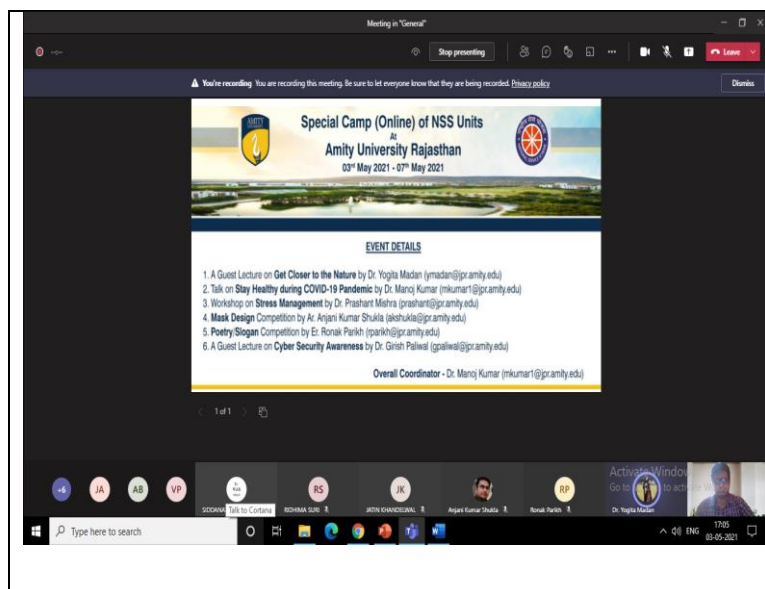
Meeting in "General"

Stop presenting

Leave

You're recording You are recording this meeting. Be sure to let everyone know that they are being recorded. Privacy policy

Dismiss

AMITY

Special Camp (Online) of NSS Units
At
Amity University Rajasthan
03rd May 2021 - 07th May 2021

EVENT DETAILS

1. A Guest Lecture on Get Closer to the Nature by Dr. Yogita Madan (ymadan@jpr.amity.edu)
2. Talk on Stay Healthy during COVID-19 Pandemic by Dr. Manoj Kumar (mkumar1@jpr.amity.edu)
3. Workshop on Stress Management by Dr. Prashant Mishra (prashant@jpr.amity.edu)
4. Mask Design Competition by Ar. Anjani Kumar Shukla (akshukla@jpr.amity.edu)
5. Poetry/Slogan Competition by Er. Ronak Parikh (rparikh@jpr.amity.edu)
6. A Guest Lecture on Cyber Security Awareness by Dr. Girish Paliwal (gpaliwal@jpr.amity.edu)

Overall Coordinator - Dr. Manoj Kumar (mkumar1@jpr.amity.edu)

1 of 1

+6 JA AB VP

SIDDANA Talk to Cortana RIDHIMA SURI RS JATIN KHANDELWAL JK Anjani Kumar Shukla Ronak Parikh RP Dr. Yogita Madan

Activate Windows
Go to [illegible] to activate Windows.

Type here to search

ENG 17:05 03-05-2021